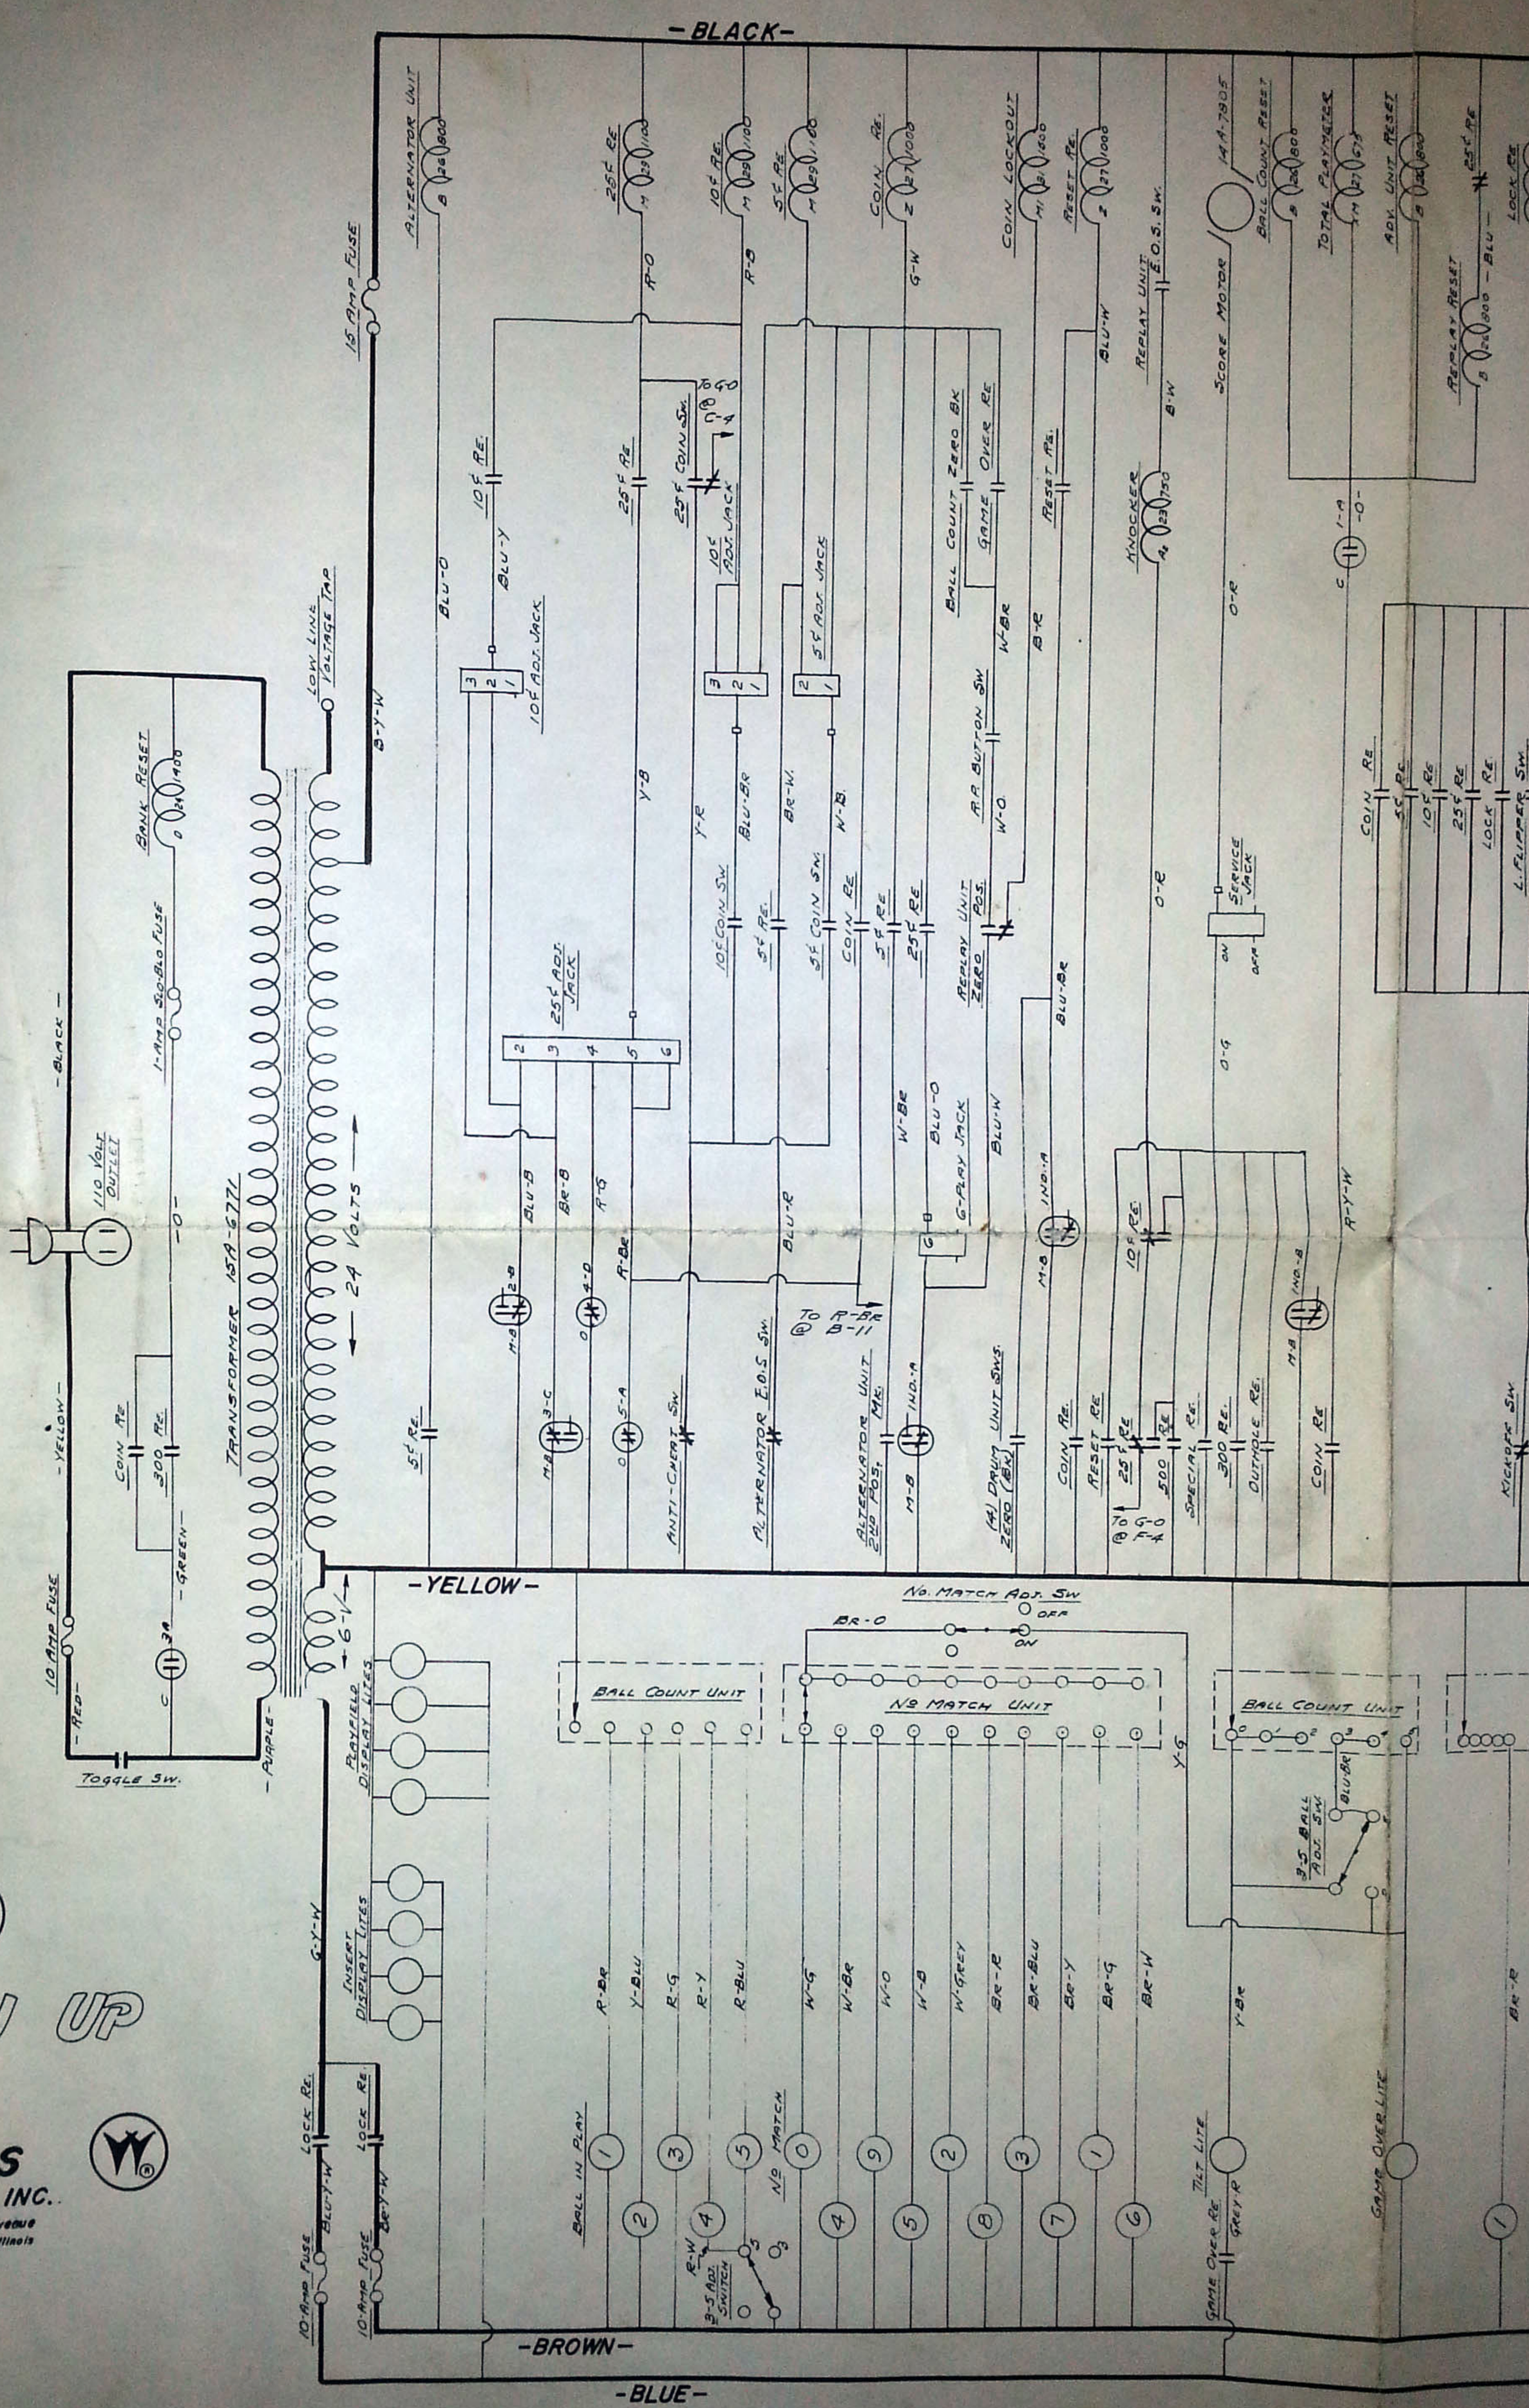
-BLACK-

-YELLOW-

-BROWN-

-BLUE-

ALTERNATOR UNIT
15 AMP FUSE
25¢ RE.
10¢ RE.
5¢ RE.
COIN RE.
COIN LOCKOUT
RESET RE.
REPLAY UNIT E.O.S. SW.
SCORE MOTOR
14A-7905
BALL COUNT RESET
TOTAL PLAYMETER
ADV. UNIT RESET
REPLAY RESET
25¢ RE.
LOCK RE.

10¢ RE.
BLU-Y
BLU-O
10¢ ADJ. JACK
25¢ RE.
25¢ COIN SW.
TO G-O @ C-4
10¢ ADJ. JACK
5¢ ADJ. JACK
BALL COUNT ZERO BK
GAME OVER RE.
RESET RE.
KNOCKER
R-O
R-B
G-W
BLU-W
B-W
O-R
W-BR
B-R
Y-B
Y-R
BLU-BR
BR-W
W-B
A.R. BUTTON SW.
W-O
LOW LINE VOLTAGE TAP
B-Y-W

-BLACK-
110 VOLT OUTLET
1-AMP SLO-BLO FUSE
BANK RESET
-O-
-YELLOW-
COIN RE
300 RE.
-GREEN-
TRANSFORMER 15A-6771
← 24 VOLTS →
10 AMP FUSE
-RED-
-PURPLE-
TOGGLE SW.
6-V

25¢ ADJ. JACK
10¢ COIN SW.
5¢ RE.
5¢ COIN SW.
COIN RE.
5¢ RE
25¢ RE
REPLAY UNIT ZERO POS.
BLU-BR
W-BE
BLU-O
G-PLAY JACK
BLU-W
BLU-B
BR-B
R-G
R-BR
BLU-R
TO R-BR @ B-11
5¢ RE.
ANTI-CHEAT SW.
ALTERNATOR E.O.S. SW.
ALTERNATOR UNIT 2ND POS.
(4) DRUM ZERO (BK) UNIT SWS.
M-B
IND.A
COIN RE.
RESET RE
25¢ RE
TO G-O @ F-4
500 RE
SPECIAL RE.
300 RE.
OUTHOLE RE.
COIN RE
10¢ RE
M-B
IND. B
R-Y-W
O-G
SERVICE JACK
ON OFF
COIN RE
5¢ RE
10¢ RE
25¢ RE
LOCK RE
L. FLIPPER SW.
KICKOFF SW.

NO. MATCH ADJ. SW
BR-O
OFF
ON
BALL COUNT UNIT
NO MATCH UNIT
BALL COUNT UNIT
Y-G
3-5 BALL ADJ. SW.
BLU-BR
PLAYFIELD DISPLAY LITES
INSERT DISPLAY LITES
G-Y-W
R-BR
Y-BLU
R-G
R-Y
R-BLU
W-G
W-BR
W-O
W-B
W-GREY
BR-R
BR-BLU
BR-Y
BR-G
BR-W
Y-BR
BR-R
BALL IN PLAY
NO MATCH
3-5 ADJ. SWITCH
R-W
TILT LITE
GAME OVER RE.
GREY-R
GAME OVER LITE
LOCK RE.
BLU-Y-W
LOCK RE
BRY-W
10 AMP FUSE
10 AMP FUSE
UP
S
INC.